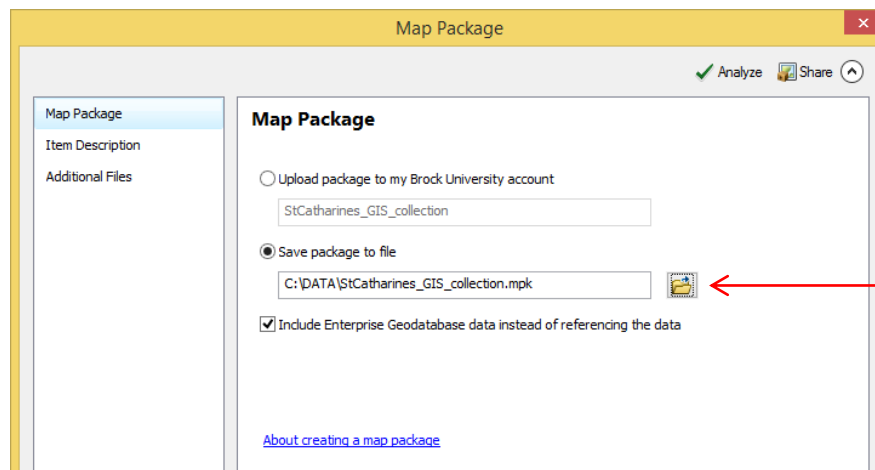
Map Package

Analyze Share

Map Package
Item Description
Additional Files

Map Package

Upload package to my Brock University account

StCatharines_GIS_collection

Save package to file

C:\DATA\StCatharines_GIS_collection.mpk

Include Enterprise Geodatabase data instead of referencing the data

About creating a map package